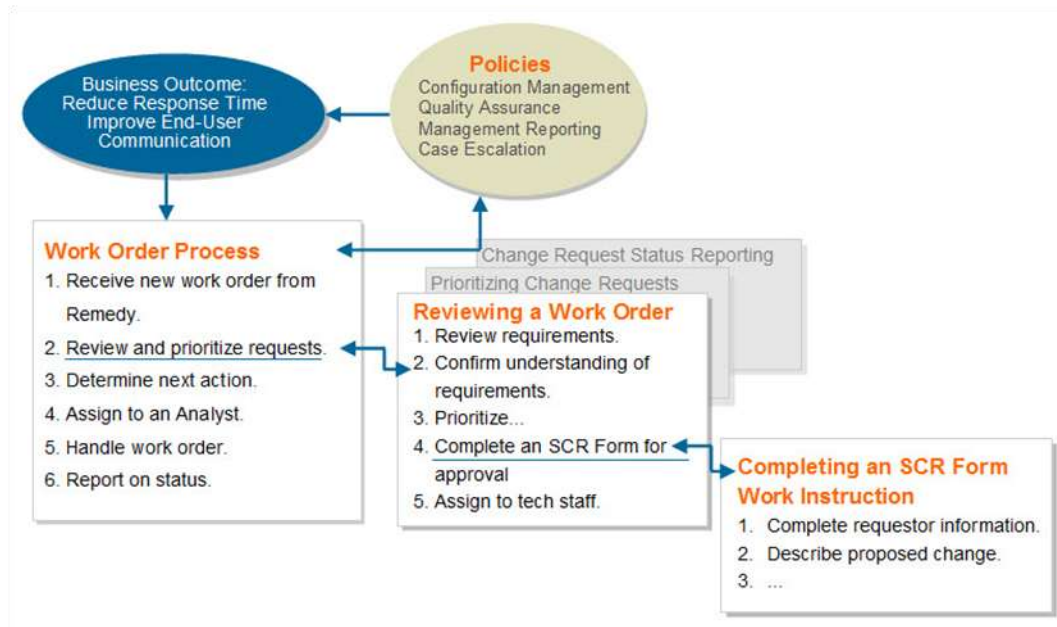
Business Outcome: Reduce Response Time Improve End-User Communication

Policies
Configuration Management
Quality Assurance
Management Reporting
Case Escalation

Work Order Process
1. Receive new work order from Remedy.
2. Review and prioritize requests.
3. Determine next action.
4. Assign to an Analyst.
5. Handle work order.
6. Report on status.

Change Request Status Reporting

Prioritizing Change Requests

Reviewing a Work Order
1. Review requirements.
2. Confirm understanding of requirements.
3. Prioritize...
4. Complete an SCR Form for approval
5. Assign to tech staff.

Completing an SCR Form Work Instruction
1. Complete requestor information.
2. Describe proposed change.
3. ...